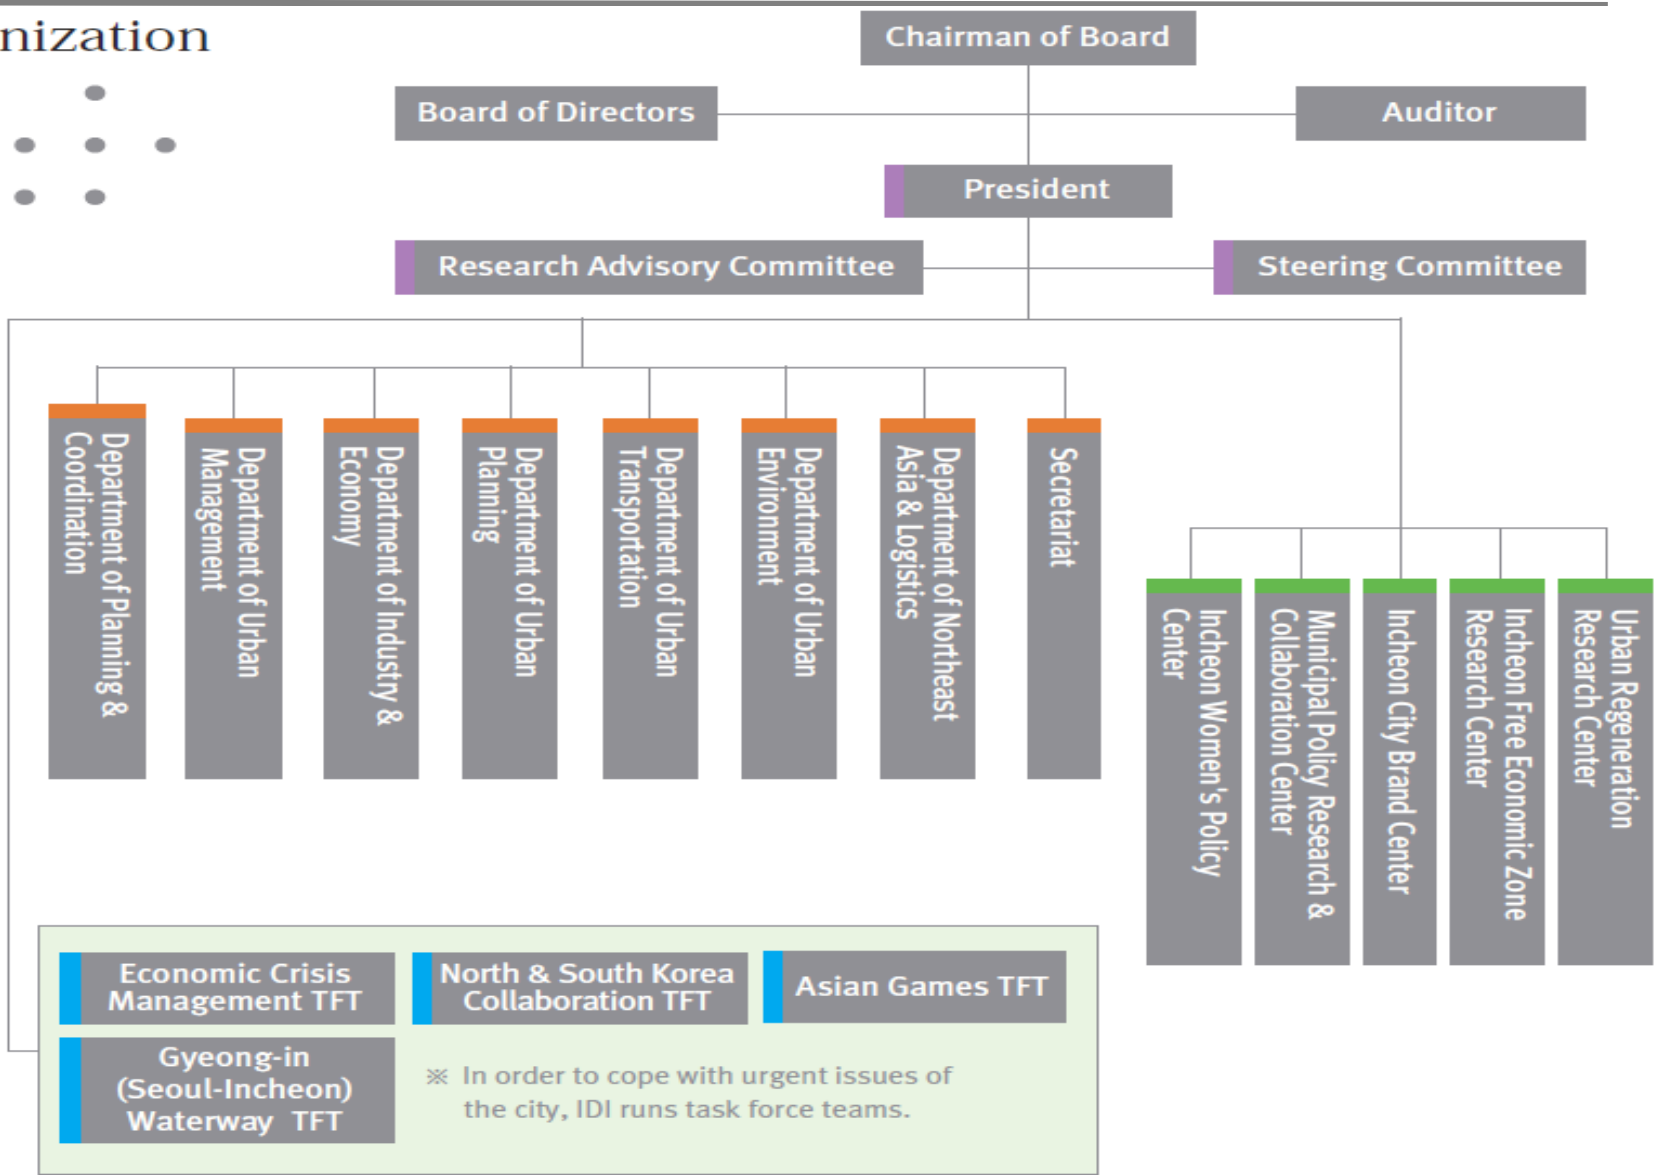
nization

Chairman of Board

Board of Directors

Auditor

President

Research Advisory Committee

Steering Committee

Department of Planning & Coordination

Department of Urban Management

Department of Industry & Economy

Department of Urban Planning

Department of Urban Transportation

Department of Urban Environment

Department of Northeast Asia & Logistics

Secretariat

Incheon Women's Policy Center

Municipal Policy Research & Collaboration Center

Incheon City Brand Center

Incheon Free Economic Zone Research Center

Urban Regeneration Research Center

Economic Crisis Management TFT

North & South Korea Collaboration TFT

Asian Games TFT

Gyeong-in (Seoul-Incheon) Waterway TFT

※ In order to cope with urgent issues of the city, IDI runs task force teams.